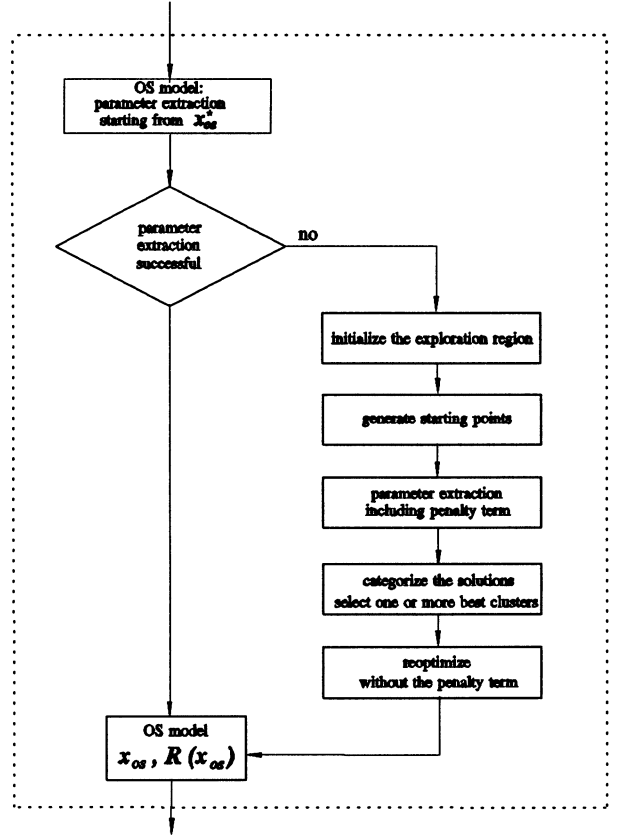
OS model:
parameter extraction
starting from $x_{os}^{*}$

parameter
extraction
successful

no

initialize the exploration region

generate starting points

parameter extraction
including penalty term

categorize the solutions
select one or more best clusters

reoptimize
without the penalty term

OS model
$x_{os}$ , $R\ (x_{os})$